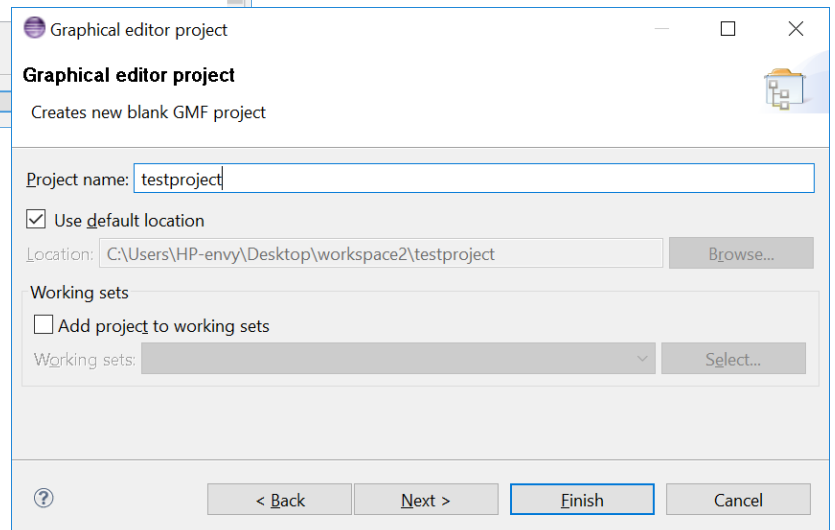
Graphical editor project

Graphical editor project

Creates new blank GMF project

Project name: testproject

Use default location

Location: C:\Users\HP-envy\Desktop\workspace2\testproject

Browse...

Working sets

Add project to working sets

Working sets:

Select...

?

< Back

Next >

Finish

Cancel